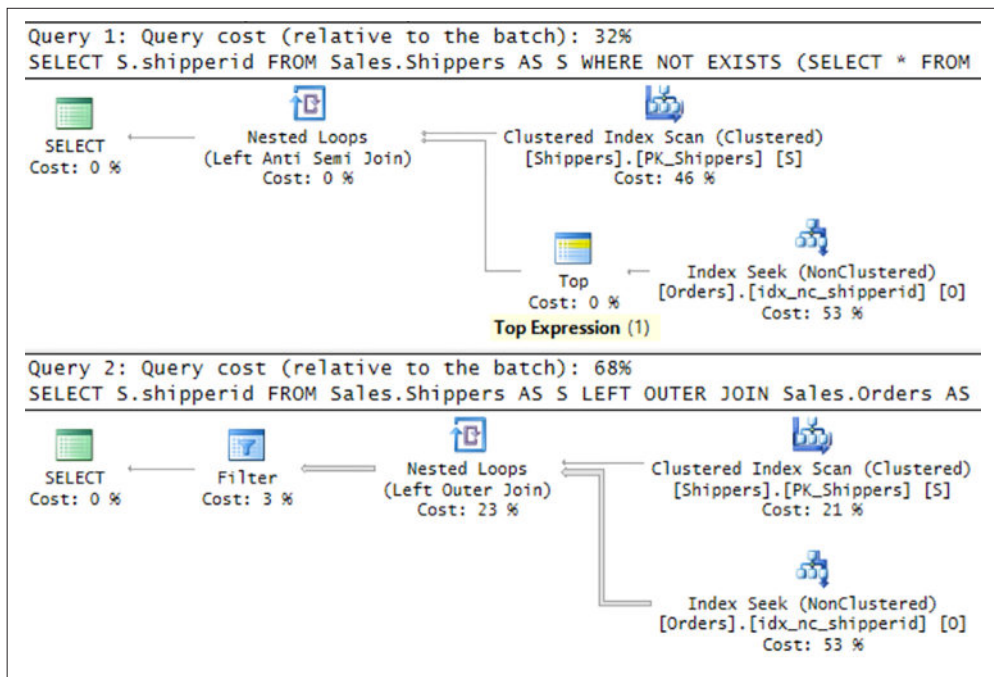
Query 1: Query cost (relative to the batch): 32%
SELECT S.shipperid FROM Sales.Shippers AS S WHERE NOT EXISTS (SELECT * FROM

SELECT
Cost: 0 %

Nested Loops
(Left Anti Semi Join)
Cost: 0 %

Clustered Index Scan (Clustered)
[Shippers].[PK_Shippers] [S]
Cost: 46 %

Top
Cost: 0 %
Top Expression (1)

Index Seek (NonClustered)
[Orders].[idx_nc_shipperid] [O]
Cost: 53 %

Query 2: Query cost (relative to the batch): 68%
SELECT S.shipperid FROM Sales.Shippers AS S LEFT OUTER JOIN Sales.Orders AS

SELECT
Cost: 0 %

Filter
Cost: 3 %

Nested Loops
(Left Outer Join)
Cost: 23 %

Clustered Index Scan (Clustered)
[Shippers].[PK_Shippers] [S]
Cost: 21 %

Index Seek (NonClustered)
[Orders].[idx_nc_shipperid] [O]
Cost: 53 %